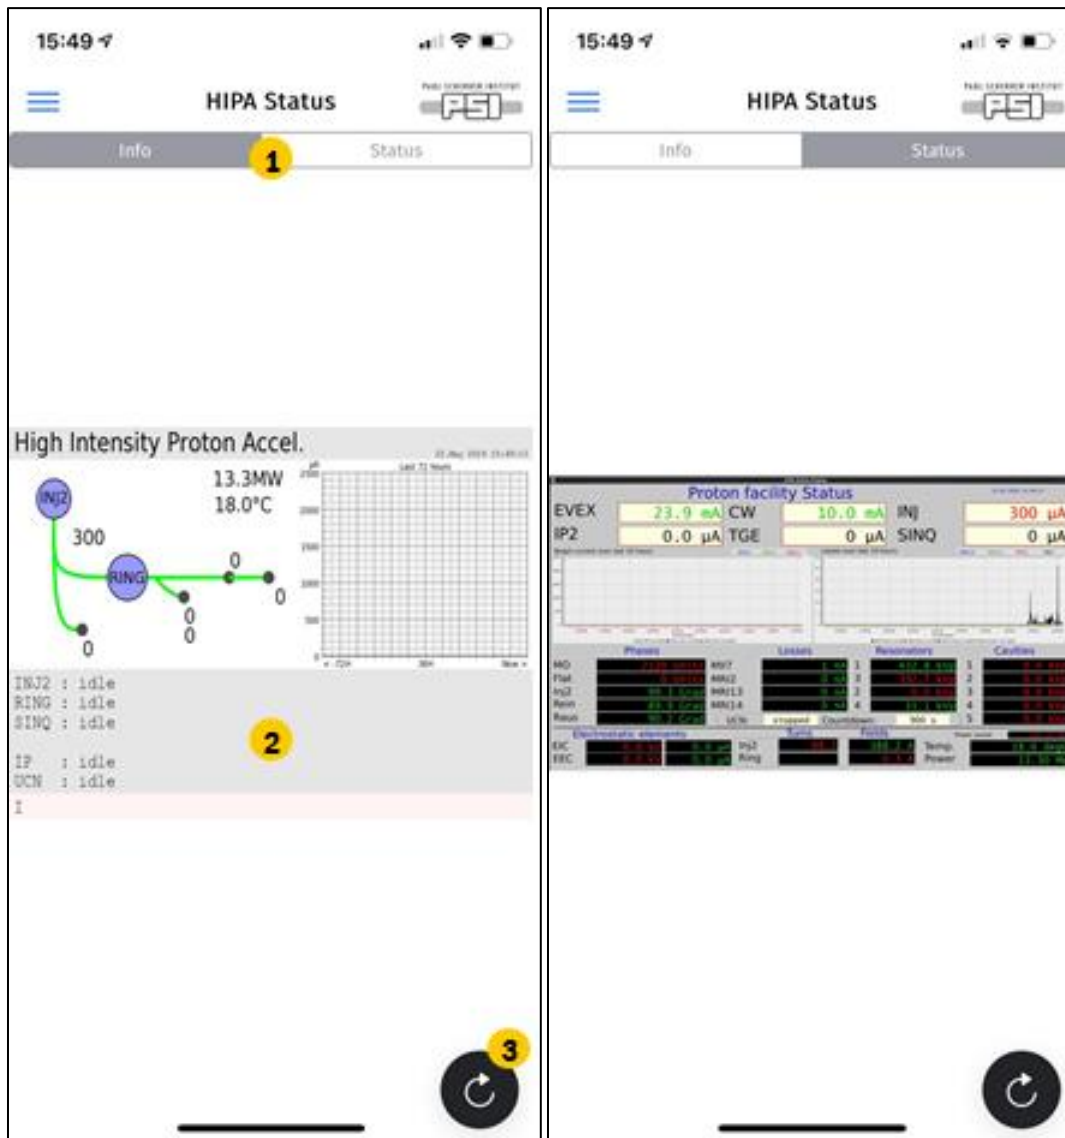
15:49

HIPA Status

PSI

Info

1

Status

High Intensity Proton Accel.

13.3MW
18.0°C

INJ2

300

RING

0

0

0

0

0

INJ2 : idle
RING : idle
SINQ : idle

IP : idle
UCN : idle

I

2

3

15:49

HIPA Status

PSI

Info

Status

Proton facility Status

| EVEX | 23.9 mA | CW | 10.0 mA | INJ | 300 µA |
|---|---|---|---|---|---|
| IP2 | 0.0 µA | TGE | 0 µA | SINQ | 0 µA |

Phases

Losses

Resonators

Cavities

MO

Flat

Inj2

Rein

Raus

MXT

MRI2

MRI13

MRI14

UCN

stopped

Countdown

Electrostatic elements

Tune

Fields

EIC

EEC

Inj2

Ring

Temp.

Power